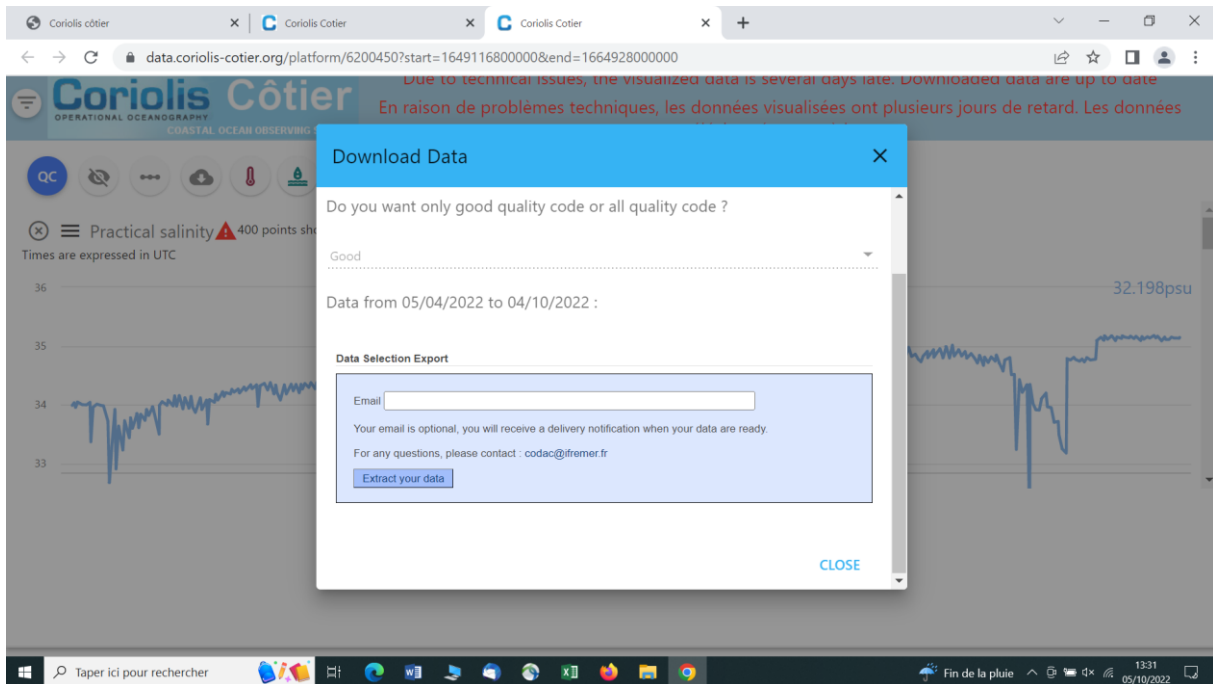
Coriolis côtier
Coriolis Cotier
Coriolis Cotier

data.coriolis-cotier.org/platform/6200450?start=1649116800000&end=1664928000000

Coriolis Côtier
OPERATIONAL OCEANOGRAPHY
COASTAL OCEAN OBSERVING S

Due to technical issues, the visualized data is several days late. Downloaded data are up to date
En raison de problèmes techniques, les données visualisées ont plusieurs jours de retard. Les données

QC

Practical salinity 400 points sh
Times are expressed in UTC

36
35
34
33

32.198psu

Download Data

Do you want only good quality code or all quality code ?

Good

Data from 05/04/2022 to 04/10/2022 :

Data Selection Export

Email

Your email is optional, you will receive a delivery notification when your data are ready.

For any questions, please contact : codac@ifremer.fr

Extract your data

CLOSE

Taper ici pour rechercher

Fin de la pluie
13:31
05/10/2022